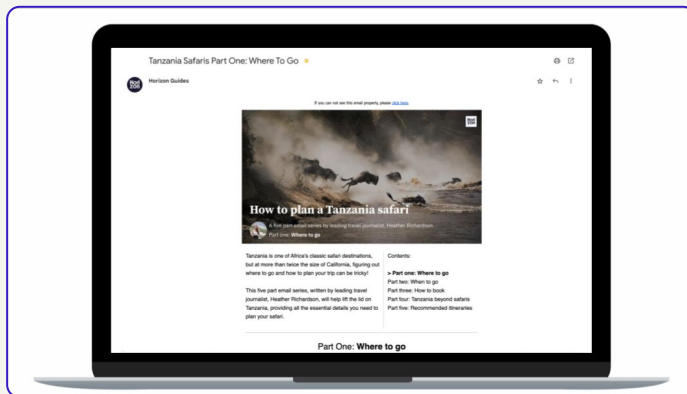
Tanzania Safaris Part One: Where To Go

Horizon Guides

If you can not see this email properly, please click here.

How to plan a Tanzania safari

A five part email series by leading travel journalist, Heather Richardson.

Part one: Where to go

Tanzania is one of Africa's classic safari destinations, but at more than twice the size of California, figuring out where to go and how to plan your trip can be tricky!

This five part email series, written by leading travel journalist, Heather Richardson, will help lift the lid on Tanzania, providing all the essential details you need to plan your safari.

Contents:

> Part one: Where to go
Part two: When to go
Part three: How to book
Part four: Tanzania beyond safaris
Part five: Recommended itineraries

Part One: Where to go